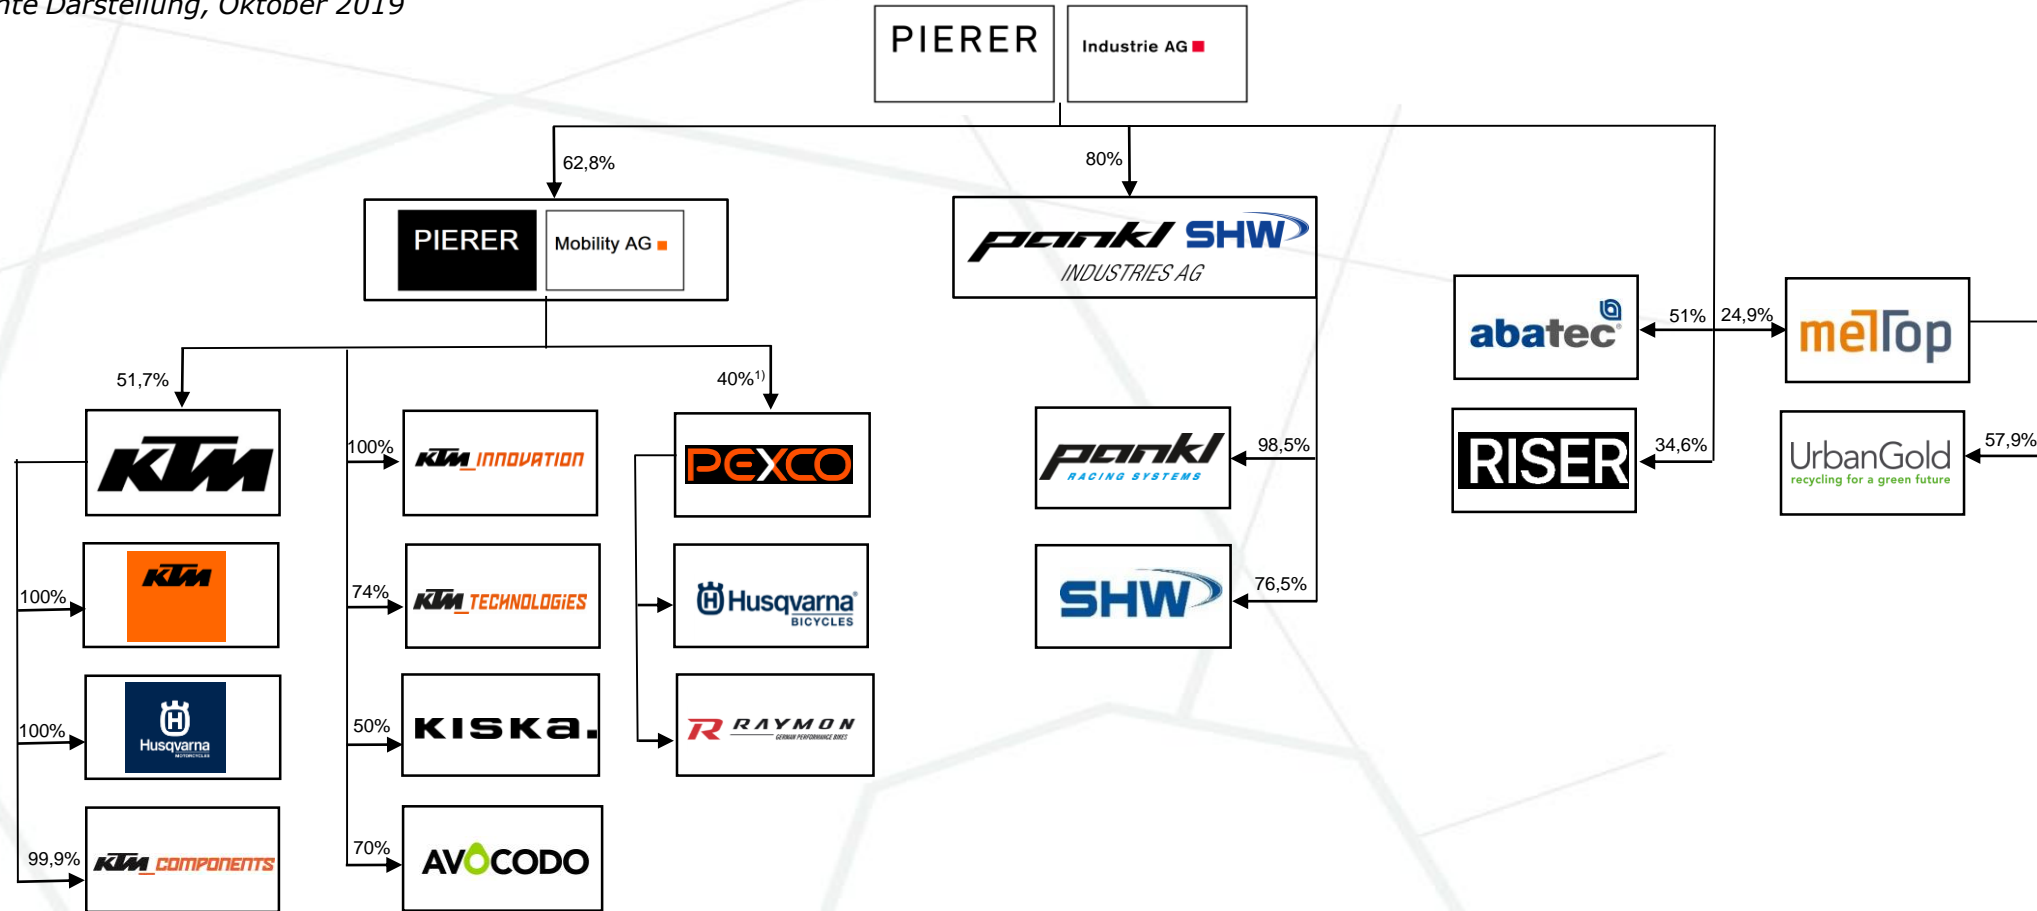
nte Darstellung, Oktober 2019

PIERER Industrie AG

62,8%

80%

PIERER Mobility AG

pankl SHW INDUSTRIES AG

abatec

51%

24,9%

melTop

51,7%

40%$^{1)}$

KTM

100%

KTM INNOVATION

PEXCO

pankl RACING SYSTEMS

98,5%

RISER

34,6%

UrbanGold recycling for a green future

57,9%

100%

KTM

74%

KTM TECHNOLOGIES

Husqvarna BICYCLES

SHW

76,5%

100%

Husqvarna MOTORCYCLES

50%

KISKA.

R RAYMON GERMAN PERFORMANCE BIKES

99,9%

KTM COMPONENTS

70%

AVOCODO